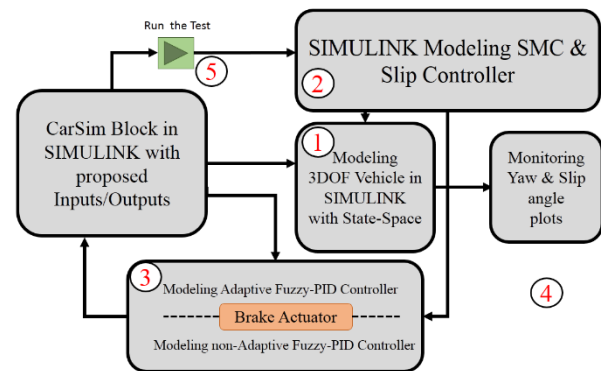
Run the Test

5

SIMULINK Modeling SMC & Slip Controller

2

CarSim Block in SIMULINK with proposed Inputs/Outputs

1

Modeling 3DOF Vehicle in SIMULINK with State-Space

Monitoring Yaw & Slip angle plots

3

Modeling Adaptive Fuzzy-PID Controller

Brake Actuator

Modeling non-Adaptive Fuzzy-PID Controller

4